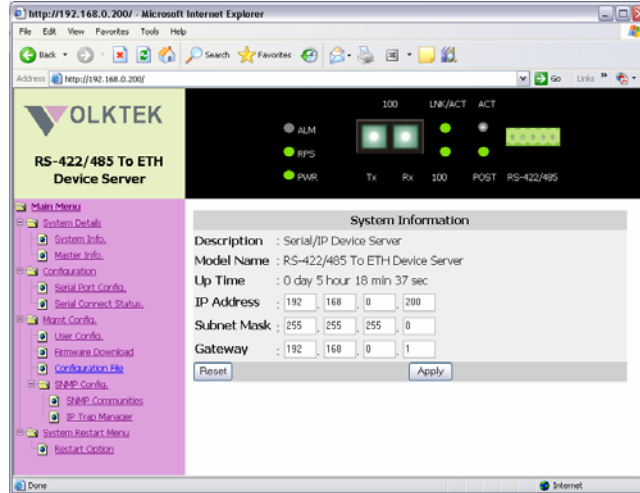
http://192.168.0.200/ - Microsoft Internet Explorer

File Edit View Favorites Tools Help

Back Search Favorites

Address http://192.168.0.200/ Go Links

VOLKTEK

RS-422/485 To ETH Device Server

ALM
RPS
PWR

100
Tx Rx

LNK/ACT ACT
100 POST RS-422/485

Main Menu
System Details
System Info.
Master Info.
Configuration
Serial Port Config.
Serial Connect Status.
Mgmt Config.
User Config.
Firmware Download
Configuration File
SNMP Config.
SNMP Communities
IP Trap Manager
System Restart Menu
Restart Option

System Information

| | |
|---|---|
| Description | : Serial/IP Device Server |
| Model Name | : RS-422/485 To ETH Device Server |
| Up Time | : 0 day 5 hour 18 min 37 sec |
| IP Address | : 192 . 168 . 0 . 200 |
| Subnet Mask | : 255 . 255 . 255 . 0 |
| Gateway | : 192 . 168 . 0 . 1 |

Reset Apply

Done Internet